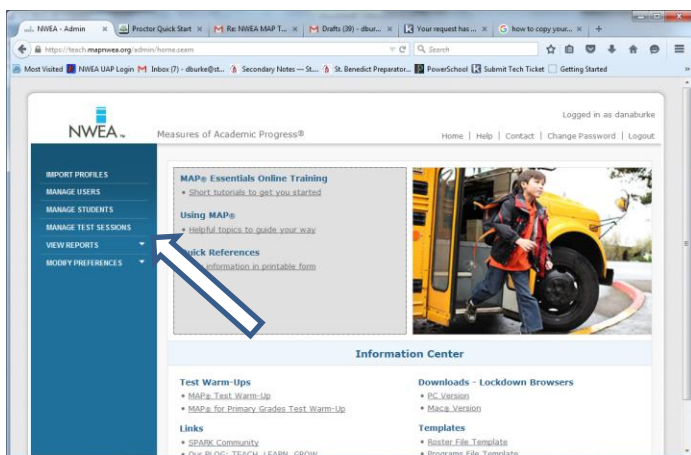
NWEA - Admin × | Proctor Quick Start × | Re: NWEA MAP T... × | Drafts (39) - dbur... × | Your request has ... × | how to copy your... × | +

https://teach.mapnwea.org/admin/home.seam

Search

Most Visited | NWEA UAP Login | Inbox (7) - dburke@st... | Secondary Notes — St... | St. Benedict Preparator... | PowerSchool | Submit Tech Ticket | Getting Started

NWEA

Measures of Academic Progress®

Logged in as danaburke

Home | Help | Contact | Change Password | Logout

IMPORT PROFILES
MANAGE USERS
MANAGE STUDENTS
MANAGE TEST SESSIONS
VIEW REPORTS
MODIFY PREFERENCES

MAP® Essentials Online Training
• Short tutorials to get you started

Using MAP®
• Helpful topics to guide your way

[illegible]uick References
• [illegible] information in printable form

Information Center

Test Warm-Ups
• MAP® Test Warm-Up
• MAP® for Primary Grades Test Warm-Up

Links
• SPARK Community
• Our BLOG: TEACH. LEARN. GROW.

Downloads - Lockdown Browsers
• PC Version
• Mac® Version

Templates
• Roster File Template
• Programs File Template